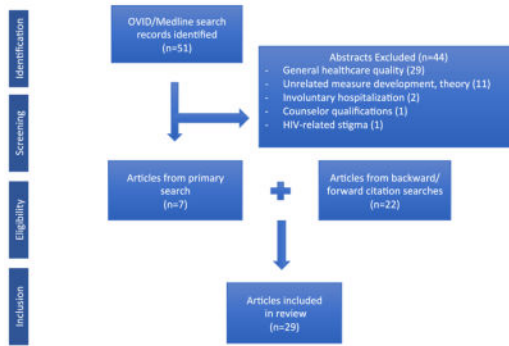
Identification

OVID/Medline search records identified
(n=51)

Screening

Abstracts Excluded (n=44)
- General healthcare quality (29)
- Unrelated measure development, theory (11)
- Involuntary hospitalization (2)
- Counselor qualifications (1)
- HIV-related stigma (1)

Eligibility

Articles from primary search
(n=7)

Articles from backward/ forward citation searches
(n=22)

Inclusion

Articles included in review
(n=29)